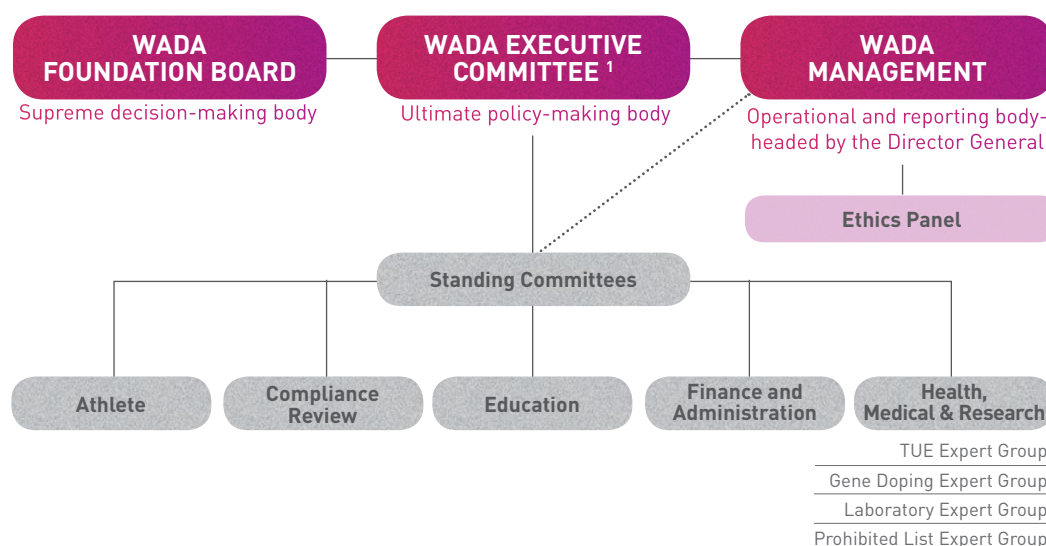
WADA FOUNDATION BOARD
Supreme decision-making body

WADA EXECUTIVE COMMITTEE $^1$
Ultimate policy-making body

WADA MANAGEMENT
Operational and reporting body-headed by the Director General

Ethics Panel

Standing Committees

Athlete

Compliance Review

Education

Finance and Administration

Health, Medical & Research

TUE Expert Group
Gene Doping Expert Group
Laboratory Expert Group
Prohibited List Expert Group